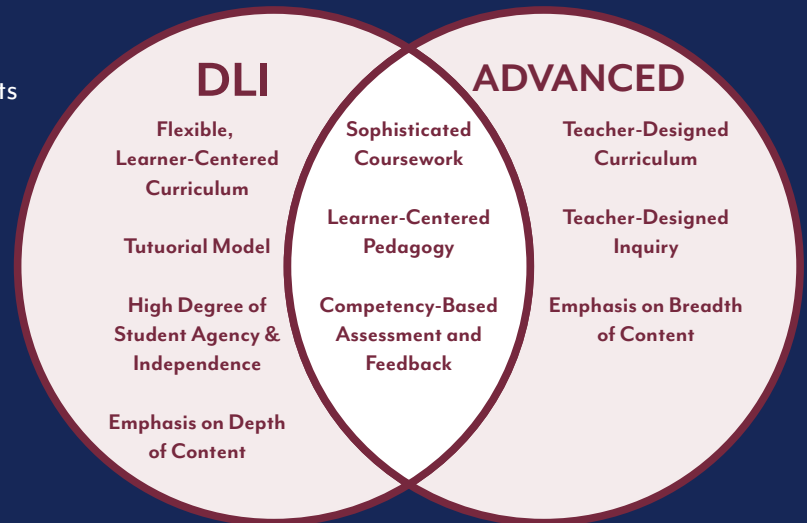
ts

DLI

Flexible, Learner-Centered Curriculum

Tutuorial Model

High Degree of Student Agency & Independence

Emphasis on Depth of Content

Sophisticated Coursework

Learner-Centered Pedagogy

Competency-Based Assessment and Feedback

ADVANCED

Teacher-Designed Curriculum

Teacher-Designed Inquiry

Emphasis on Breadth of Content